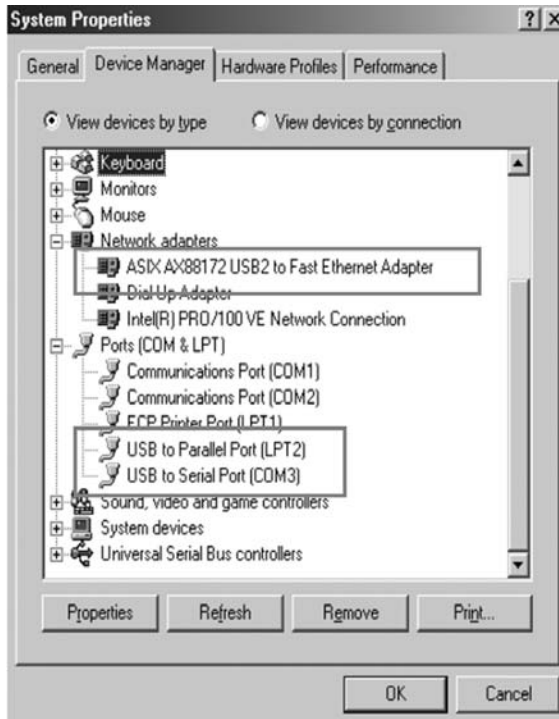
System Properties

?

X

General

Device Manager

Hardware Profiles

Performance

View devices by type

View devices by connection

Keyboard

Monitors

Mouse

Network adapters

ASIX AX88172 USB2 to Fast Ethernet Adapter

Dial-Up Adapter

Intel(R) PRO/100 VE Network Connection

Ports (COM & LPT)

Communications Port (COM1)

Communications Port (COM2)

ECP Printer Port (LPT1)

USB to Parallel Port (LPT2)

USB to Serial Port (COM3)

Sound, video and game controllers

System devices

Universal Serial Bus controllers

Properties

Refresh

Remove

Print...

OK

Cancel